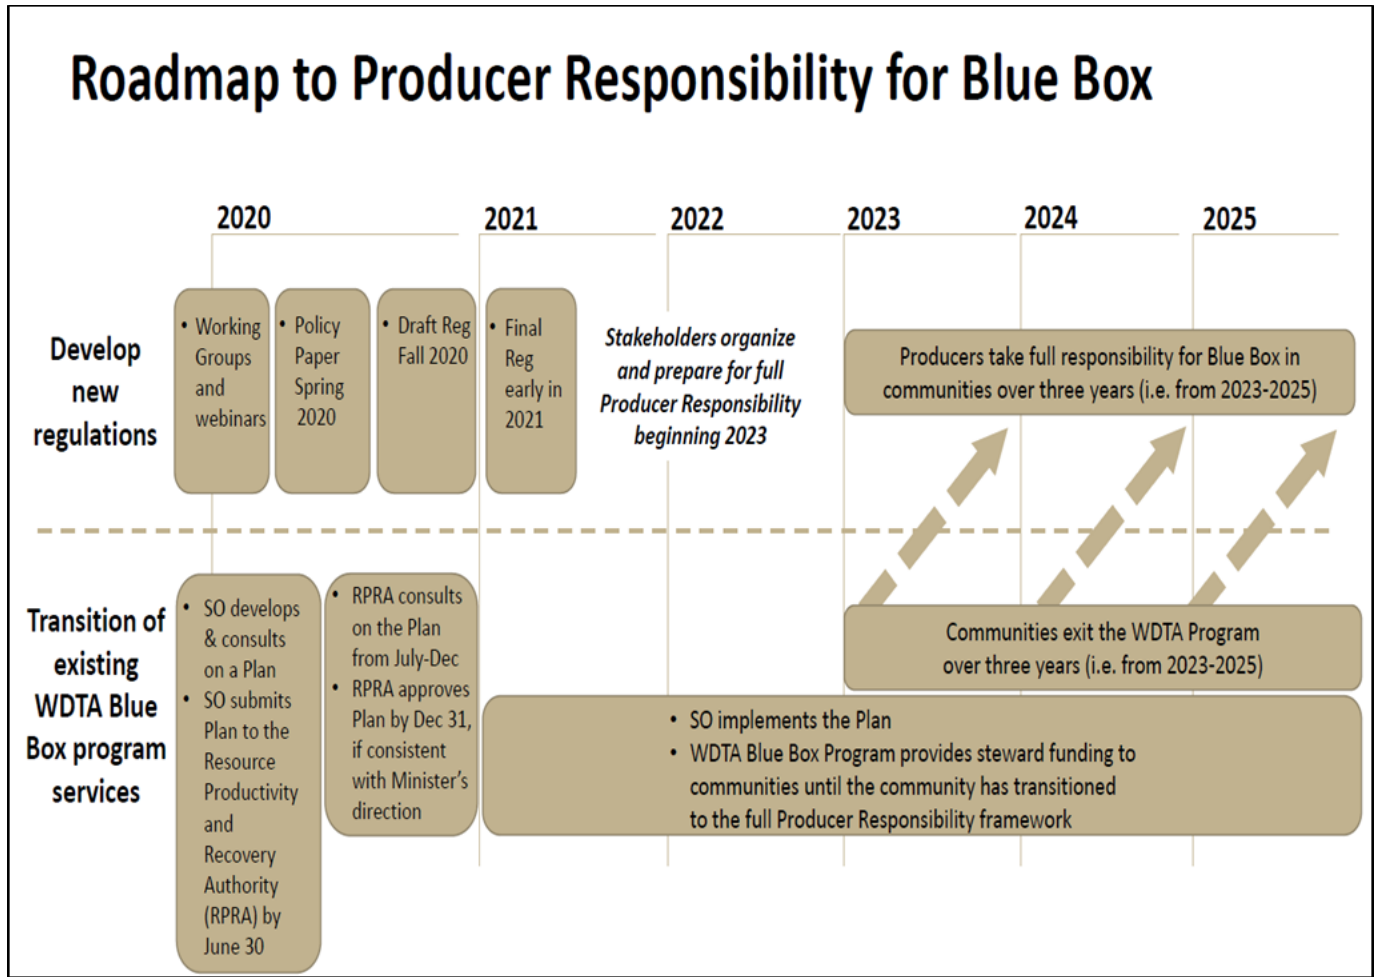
Roadmap to Producer Responsibility for Blue Box

2020

2021

2022

2023

2024

2025

Develop new regulations

• Working Groups and webinars

• Policy Paper Spring 2020

• Draft Reg Fall 2020

• Final Reg early in 2021

Stakeholders organize and prepare for full Producer Responsibility beginning 2023

Producers take full responsibility for Blue Box in communities over three years (i.e. from 2023-2025)

Transition of existing WDTA Blue Box program services

• SO develops & consults on a Plan
• SO submits Plan to the Resource Productivity and Recovery Authority (RPRA) by June 30

• RPRA consults on the Plan from July-Dec
• RPRA approves Plan by Dec 31, if consistent with Minister's direction

Communities exit the WDTA Program over three years (i.e. from 2023-2025)

• SO implements the Plan
• WDTA Blue Box Program provides steward funding to communities until the community has transitioned to the full Producer Responsibility framework